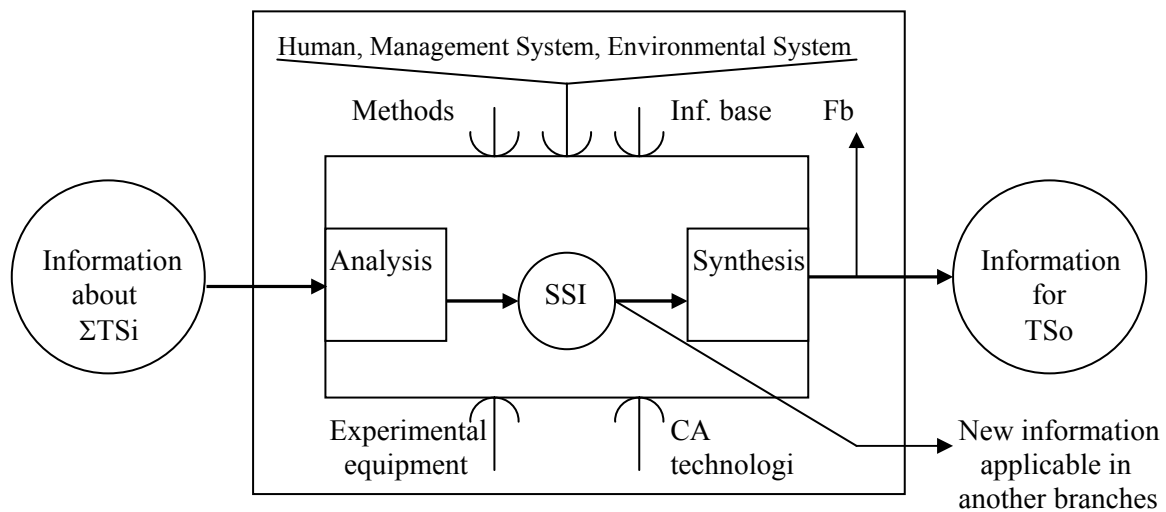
Human, Management System, Environmental System

Methods

Inf. base

Fb

Information about $\Sigma$TSi

Analysis

SSI

Synthesis

Information for TSo

Experimental equipment

CA technologi

New information applicable in another branches